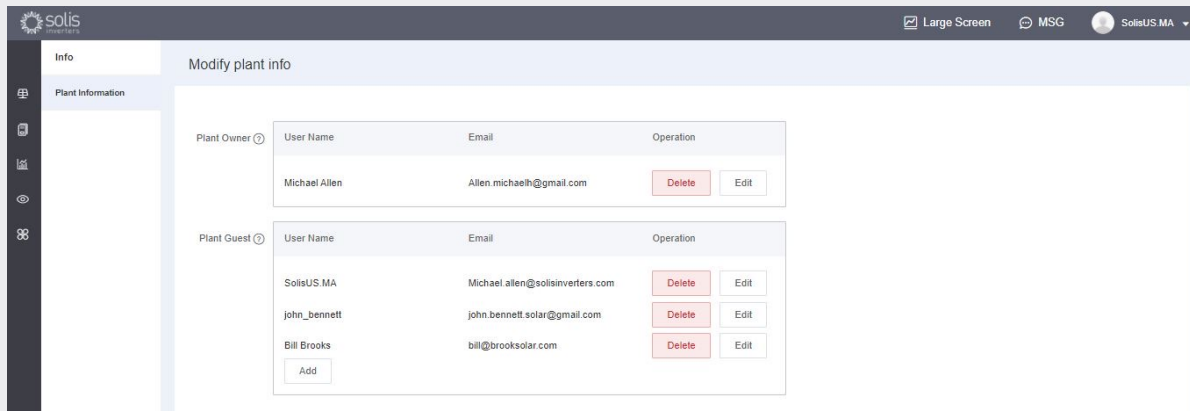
solis inverters

Large Screen MSG SolisUS.MA

Info

Plant Information

Modify plant info

Plant Owner

| User Name | Email | Operation |
|---|---|---|
| Michael Allen | Allen.michaelh@gmail.com | Delete Edit |

Plant Guest

| User Name | Email | Operation |
|---|---|---|
| SolisUS.MA | Michael.allen@solisinverters.com | Delete Edit |
| john_bennett | john.bennett.solar@gmail.com | Delete Edit |
| Bill Brooks | bill@brooksolar.com | Delete Edit |

Add